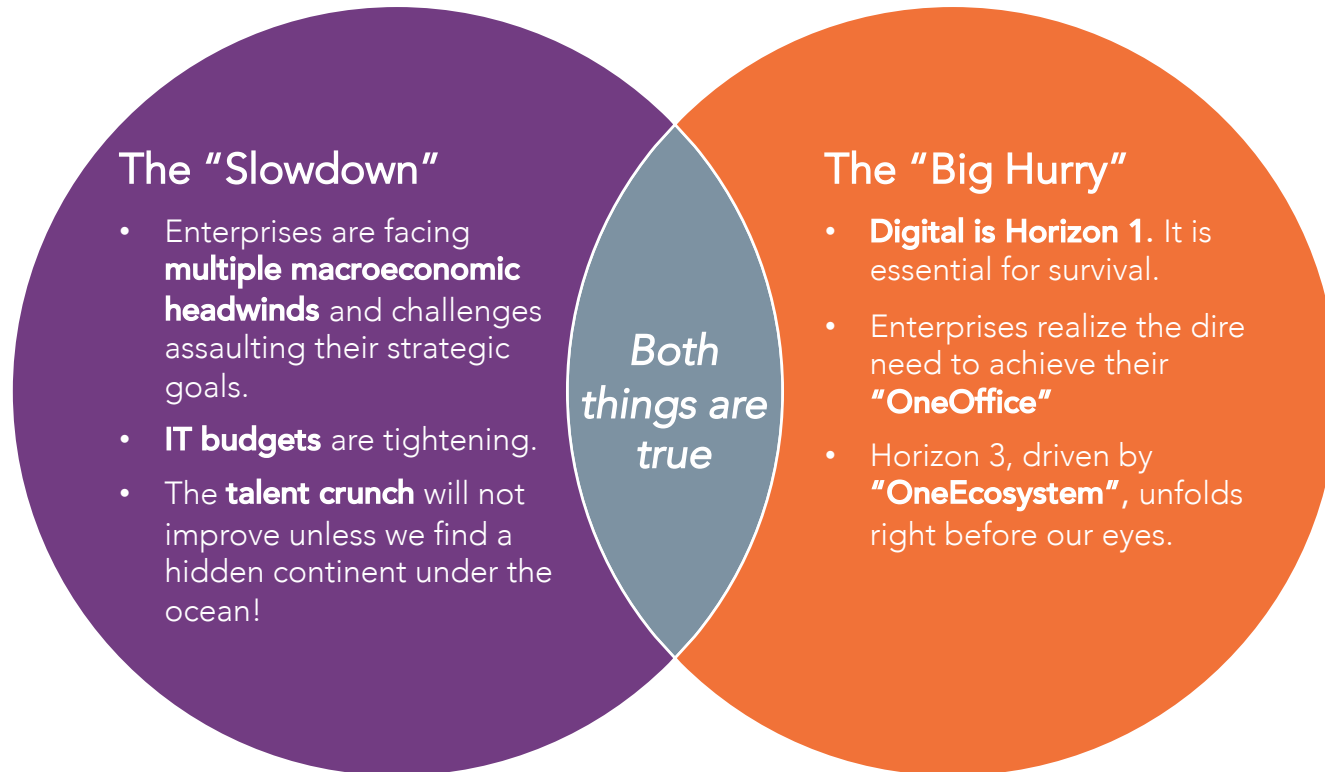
The “Slowdown”

• Enterprises are facing multiple macroeconomic headwinds and challenges assaulting their strategic goals.
• IT budgets are tightening.
• The talent crunch will not improve unless we find a hidden continent under the ocean!

Both things are true

The “Big Hurry”

• Digital is Horizon 1. It is essential for survival.
• Enterprises realize the dire need to achieve their “OneOffice”
• Horizon 3, driven by “OneEcosystem”, unfolds right before our eyes.